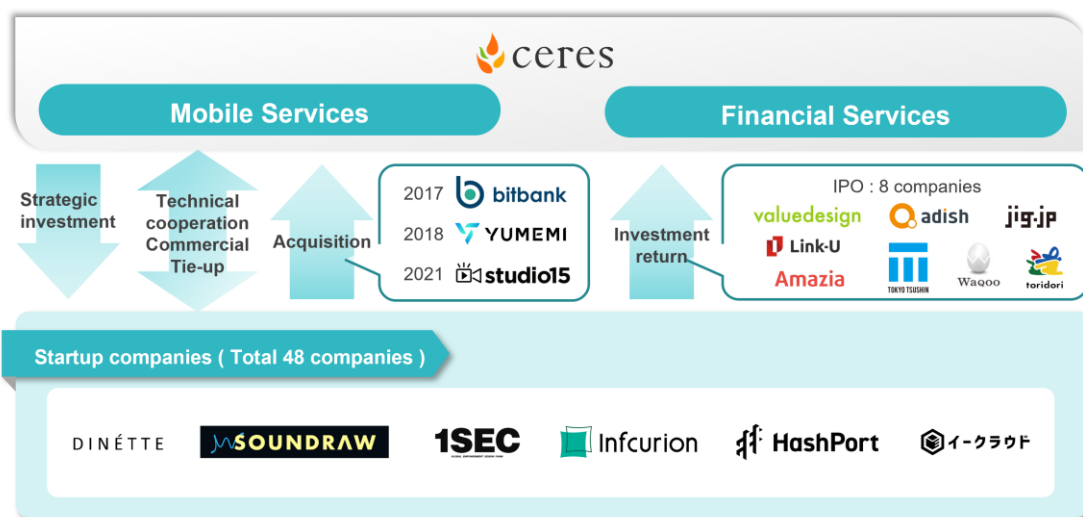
ceres

Mobile Services

Financial Services

Strategic investment

Technical cooperation Commercial Tie-up

Acquisition

2017 bitbank
2018 YUMEMI
2021 studio15

Investment return

IPO : 8 companies
valuedesign
adish
jig.jp
Link-U
Amazia
TOKYO TSUSHIN
Waqoo
toridori

Startup companies ( Total 48 companies )

DINÉTTE
SOUNDRAW
1SEC
Infcurion
HashPort
イークラウド